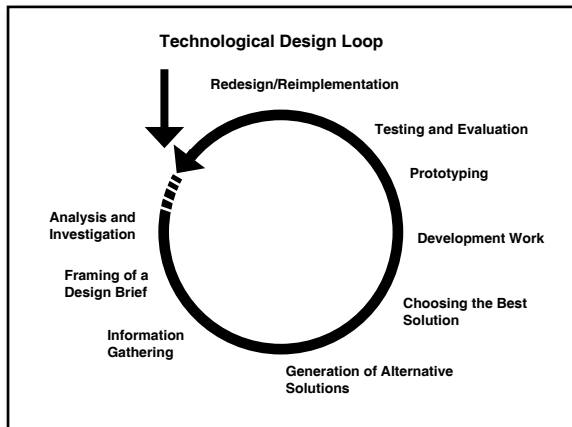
Technological Design Loop

Redesign/Reimplementation

Testing and Evaluation

Prototyping

Development Work

Choosing the Best Solution

Generation of Alternative Solutions

Information Gathering

Framing of a Design Brief

Analysis and Investigation